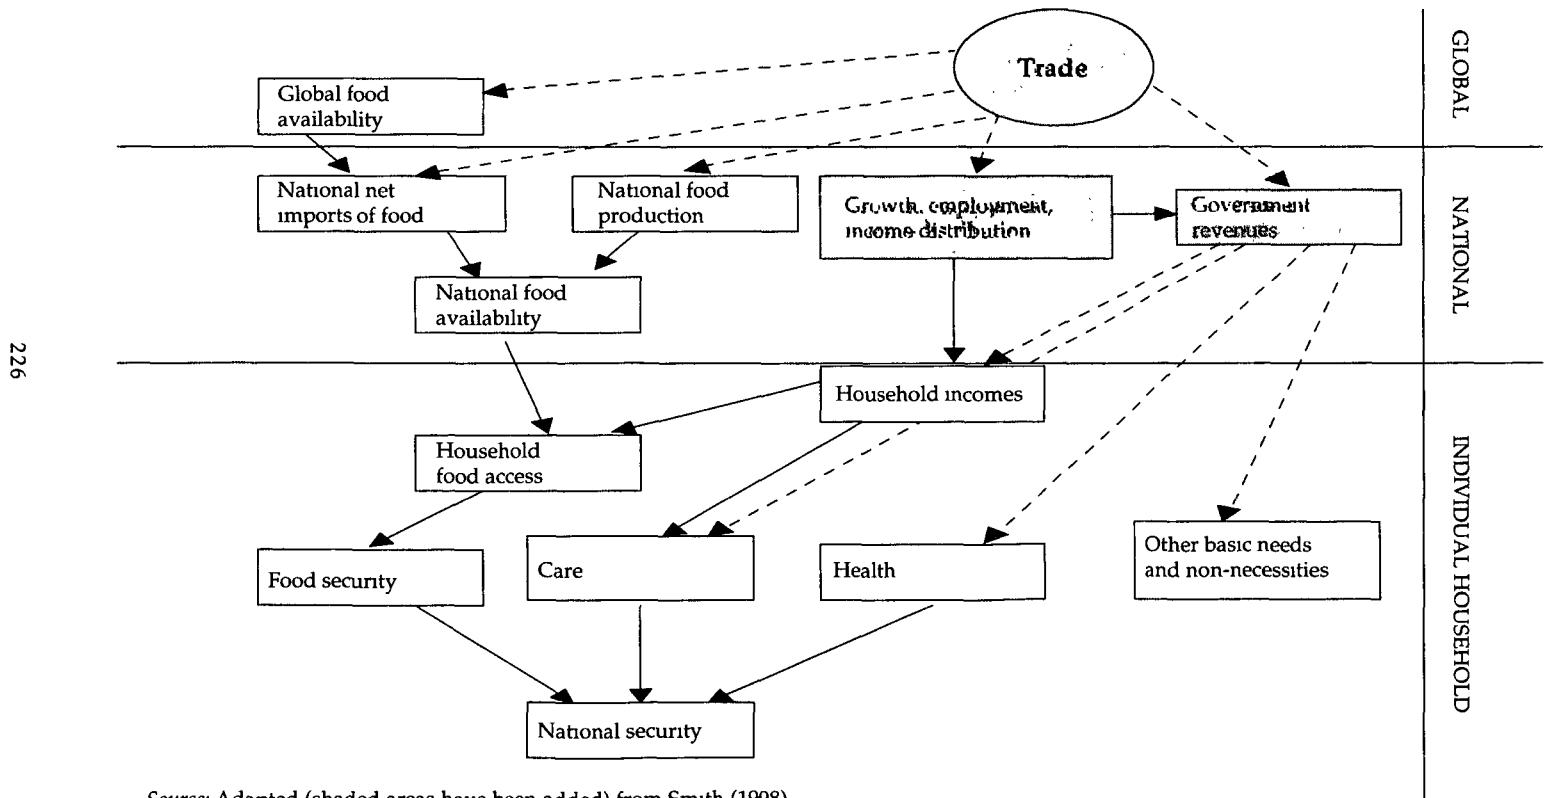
226

GLOBAL

NATIONAL

INDIVIDUAL HOUSEHOLD

Trade

Global food availability

National net imports of food

National food production

Growth, employment, income distribution

Government revenues

National food availability

Household incomes

Household food access

Food security

Care

Health

Other basic needs and non-necessities

National security

Source: Adapted (shaded areas have been added) from Smith (1998).